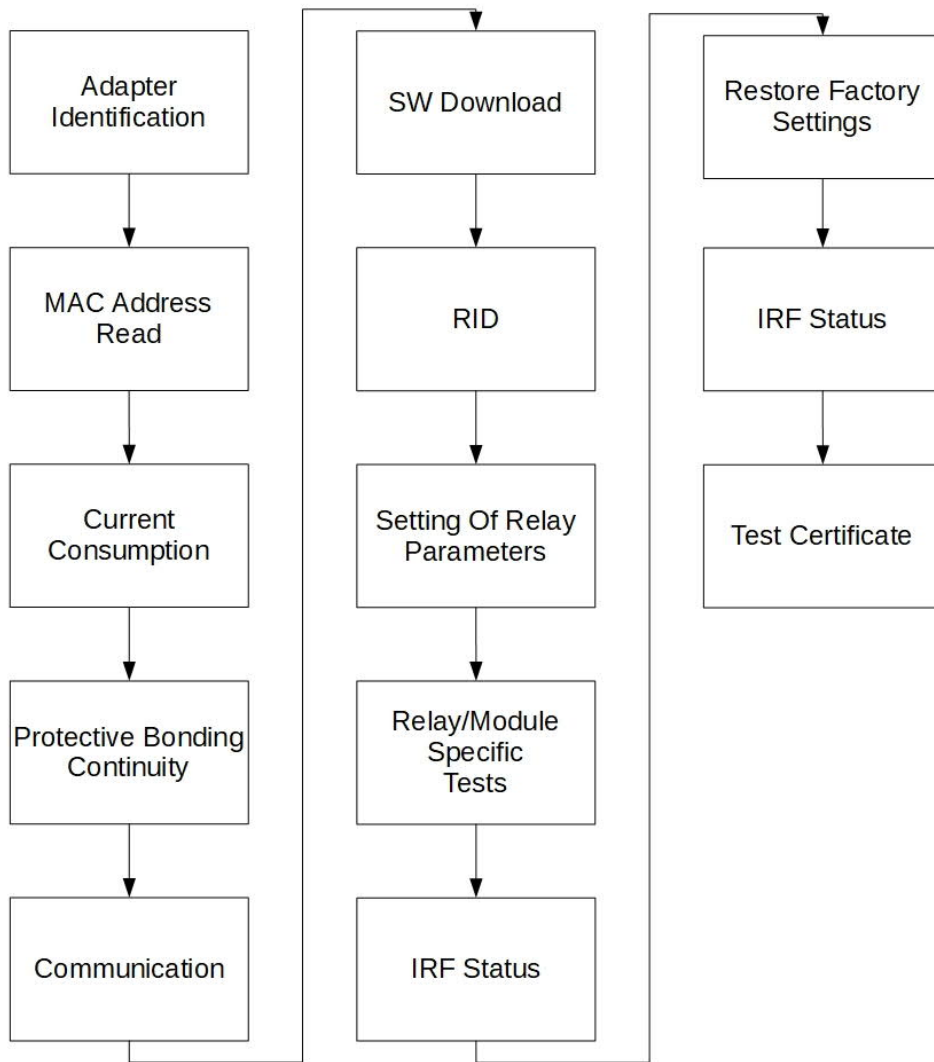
Adapter Identification

MAC Address Read

Current Consumption

Protective Bonding Continuity

Communication

SW Download

RID

Setting Of Relay Parameters

Relay/Module Specific Tests

IRF Status

Restore Factory Settings

IRF Status

Test Certificate